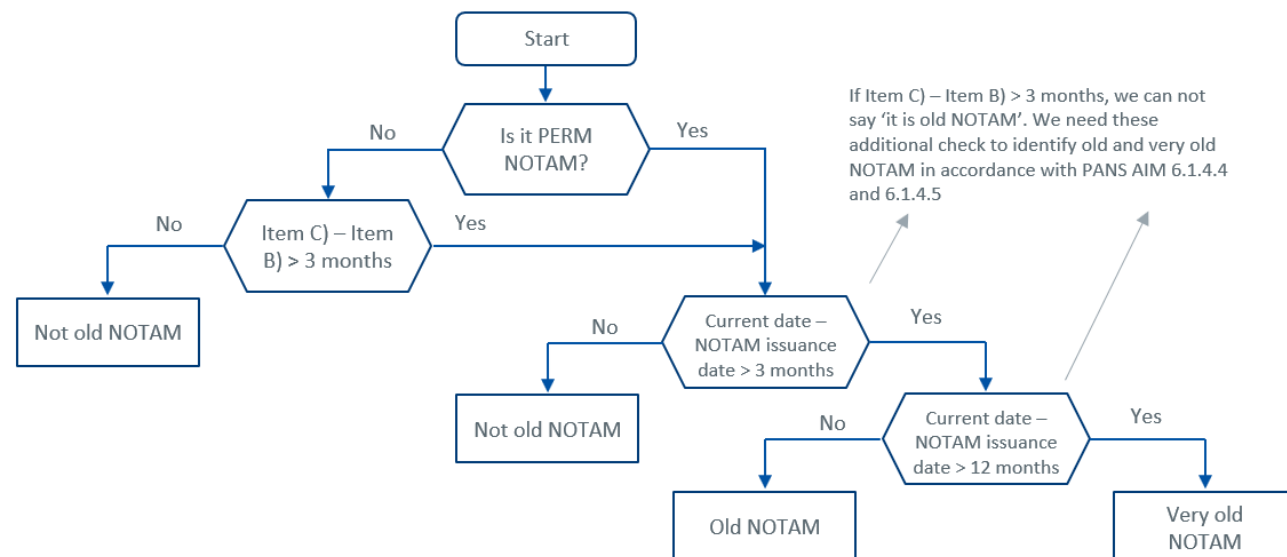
Start

Is it PERM NOTAM?

No

Yes

If Item C) – Item B) > 3 months, we can not say 'it is old NOTAM'. We need these additional check to identify old and very old NOTAM in accordance with PANS AIM 6.1.4.4 and 6.1.4.5

No

Item C) – Item B) > 3 months

Yes

Not old NOTAM

No

Current date – NOTAM issuance date > 3 months

Yes

Not old NOTAM

No

Current date – NOTAM issuance date > 12 months

Yes

Old NOTAM

Very old NOTAM